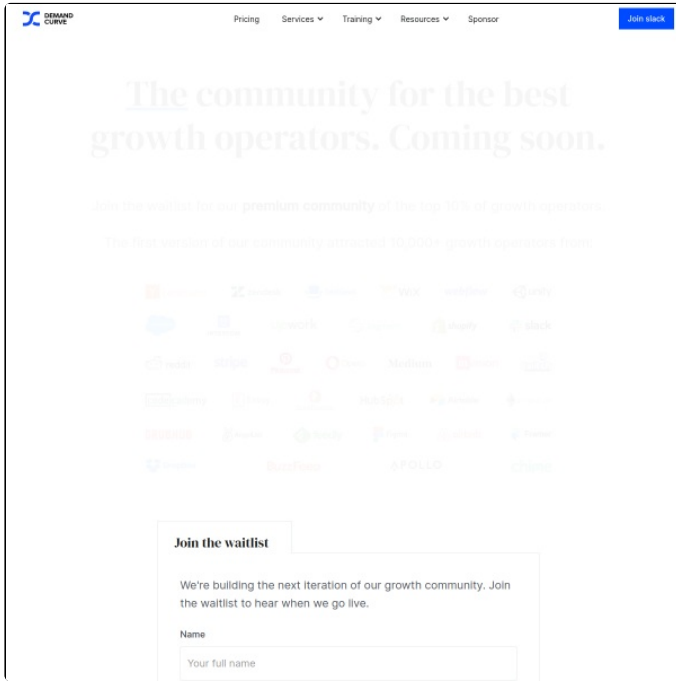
DEMAND CURVE

Pricing Services Training Resources Sponsor

Join slack

The community for the best growth operators. Coming soon.

Join the waitlist for our premium community of the top 10% of growth operators.

The first version of our community attracted 10,000+ growth operators from:

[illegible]

Join the waitlist

We're building the next iteration of our growth community. Join the waitlist to hear when we go live.

Name

Your full name